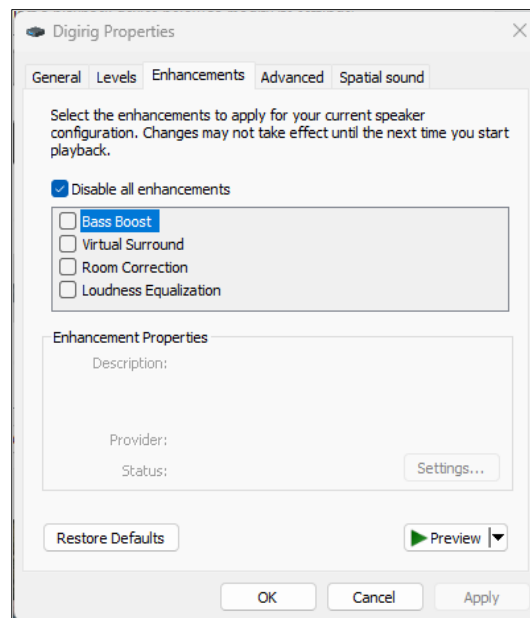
Digirig Properties

×

General | Levels | Enhancements | Advanced | Spatial sound

Select the enhancements to apply for your current speaker configuration. Changes may not take effect until the next time you start playback.

Disable all enhancements

Bass Boost
Virtual Surround
Room Correction
Loudness Equalization

Enhancement Properties

Description:

Provider:

Status:

Settings...

Restore Defaults

Preview

OK

Cancel

Apply